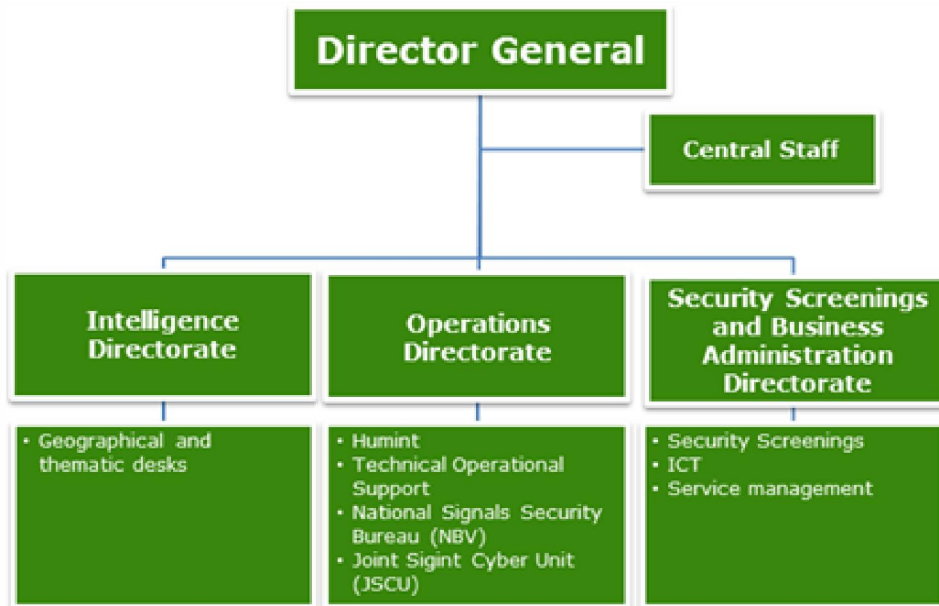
Director General

Central Staff

Intelligence Directorate

- Geographical and thematic desks

Operations Directorate

- Humint
- Technical Operational Support
- National Signals Security Bureau (NBV)
- Joint Sigint Cyber Unit (JSCU)

Security Screenings and Business Administration Directorate

- Security Screenings
- ICT
- Service management